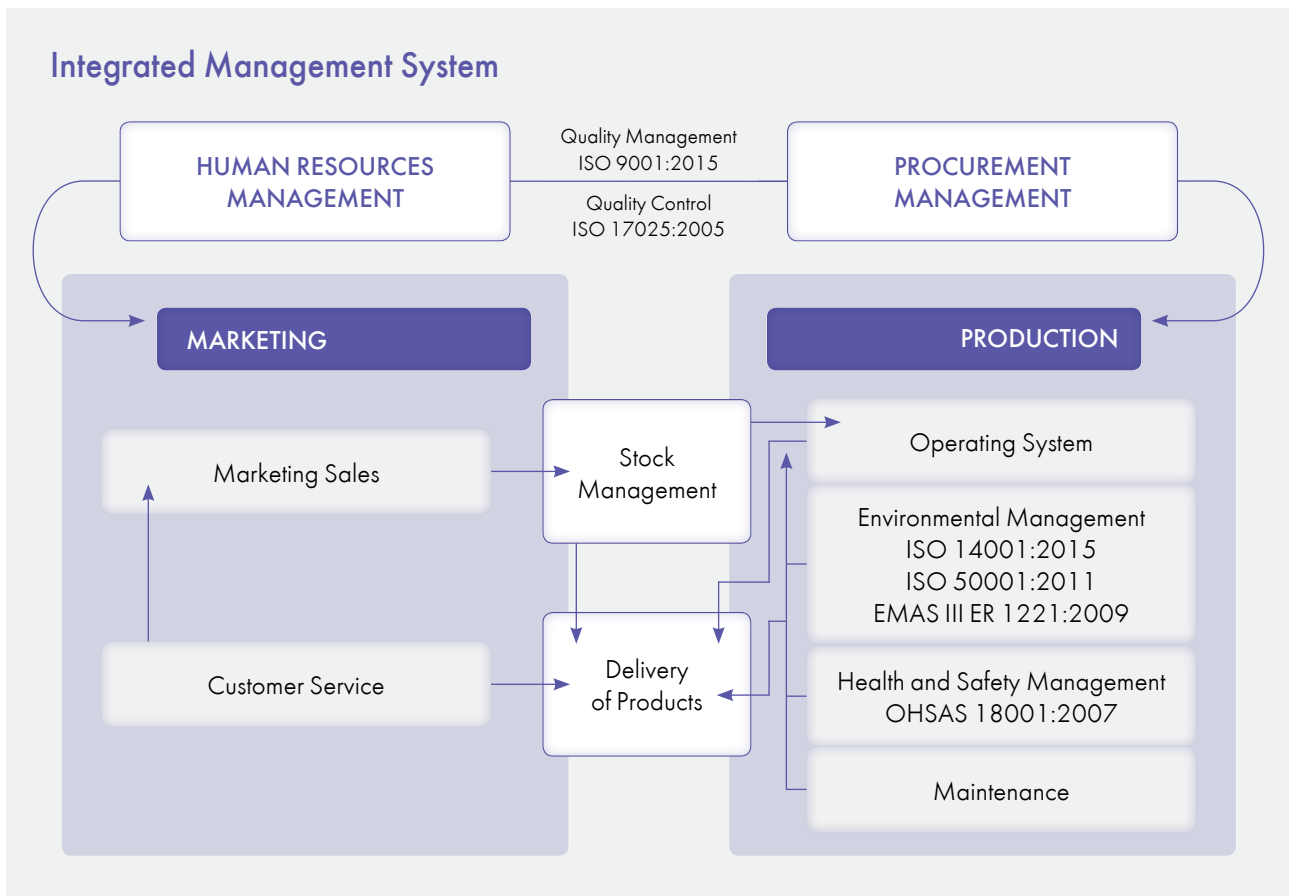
Integrated Management System

HUMAN RESOURCES MANAGEMENT

Quality Management
ISO 9001:2015

Quality Control
ISO 17025:2005

PROCUREMENT MANAGEMENT

MARKETING

PRODUCTION

Marketing Sales

Stock Management

Operating System

Environmental Management
ISO 14001:2015
ISO 50001:2011
EMAS III ER 1221:2009

Customer Service

Delivery of Products

Health and Safety Management
OHSAS 18001:2007

Maintenance